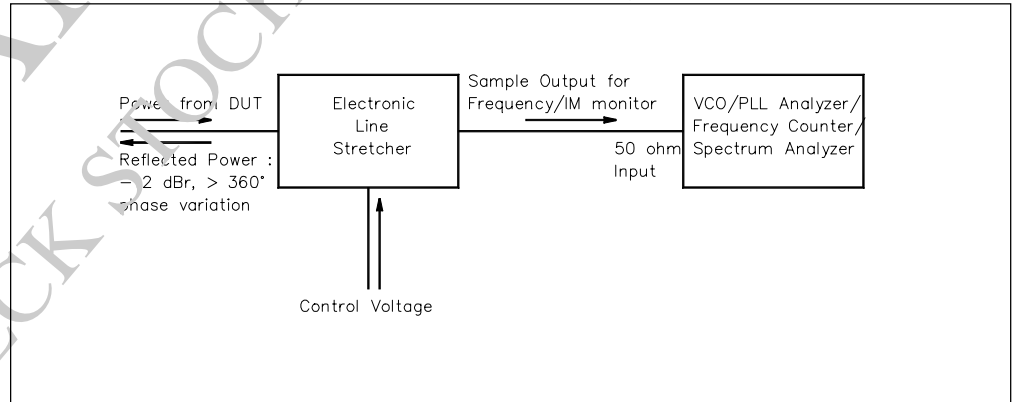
Power from DUT

Reflected Power :
– 2 dBr, > 360°
phase variation

Electronic
Line
Stretcher

Sample Output for
Frequency/IM monitor

50 ohm
Input

VCO/PLL Analyzer/
Frequency Counter/
Spectrum Analyzer

Control Voltage